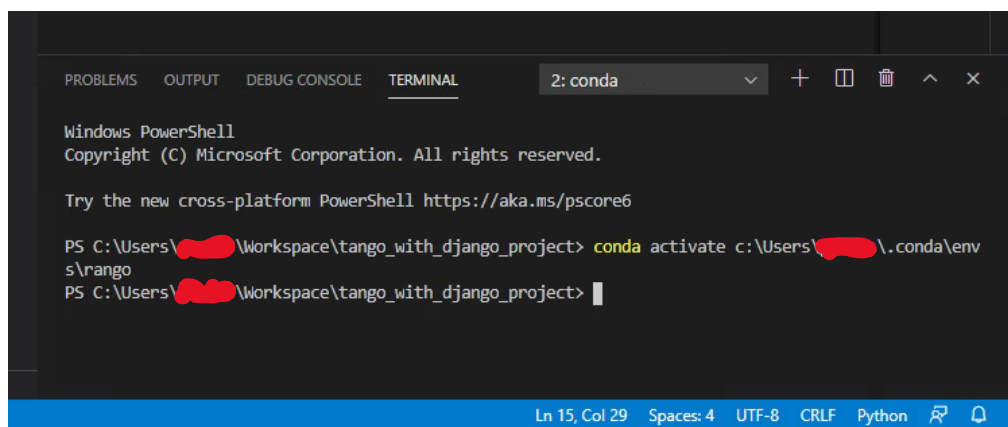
PROBLEMS OUTPUT DEBUG CONSOLE TERMINAL 2: conda

Windows PowerShell
Copyright (C) Microsoft Corporation. All rights reserved.

Try the new cross-platform PowerShell https://aka.ms/pscore6

PS C:\Users\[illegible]\Workspace\tango_with_django_project> conda activate c:\Users\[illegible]\.conda\envs\rango
PS C:\Users\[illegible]\Workspace\tango_with_django_project>

Ln 15, Col 29 Spaces: 4 UTF-8 CRLF Python